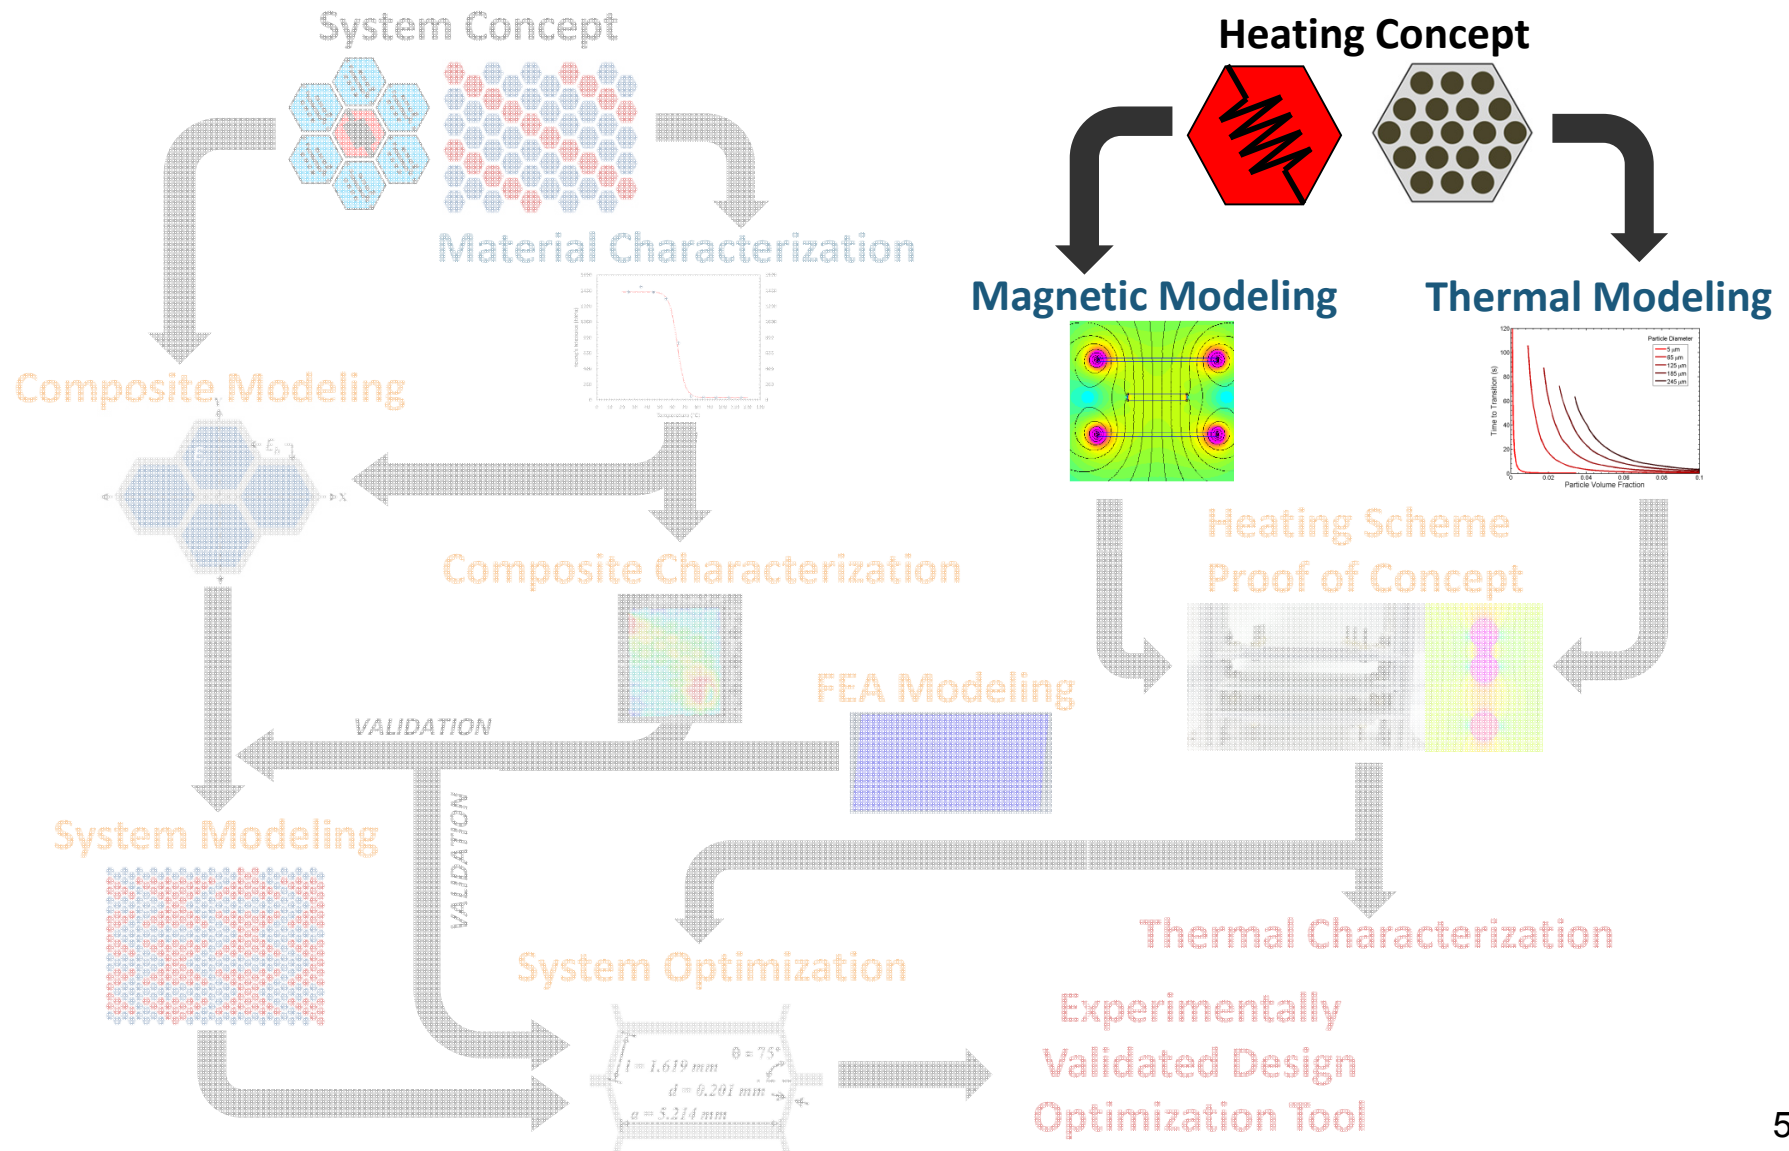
System Concept

Heating Concept

Material Characterization

Magnetic Modeling

Thermal Modeling

Particle Diameter
5 μm
85 μm
125 μm
185 μm
245 μm

Time to Transition (s)

Particle Volume Fraction

Composite Modeling

Heating Scheme Proof of Concept

Composite Characterization

FEA Modeling

VALIDATION

VALIDATION

System Modeling

Thermal Characterization

System Optimization

$l = 1.619$ mm
$\theta = 75°$
$d = 0.201$ mm
$a = 5.214$ mm

Experimentally Validated Design Optimization Tool

5